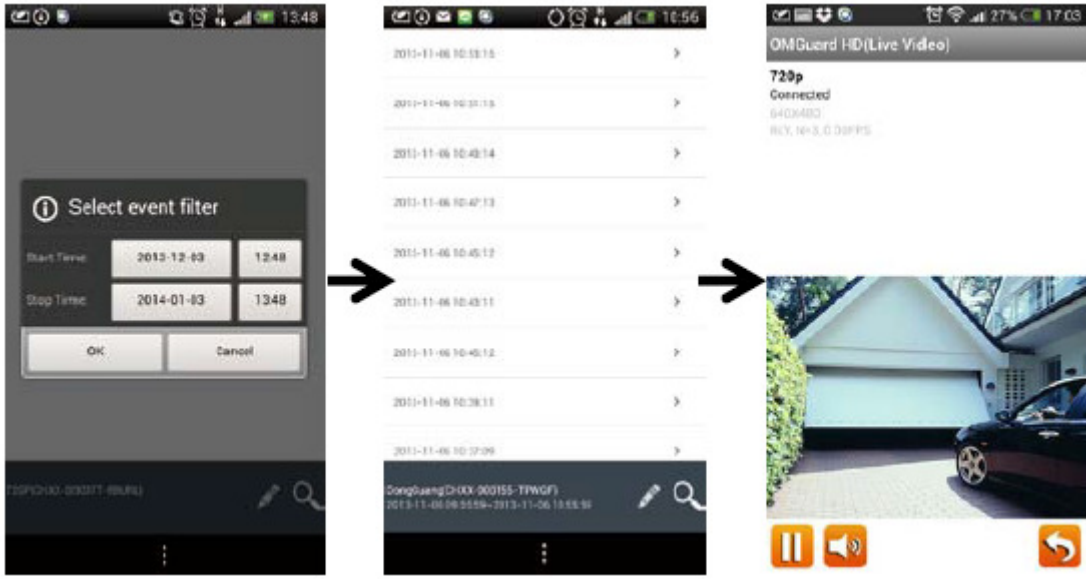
13:48

Select event filter

Start Time 2013-12-03 1248

Stop Time 2014-01-03 1348

OK Cancel

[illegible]

10:56

2013-11-06 10:53:15

2013-11-06 10:51:15

2013-11-06 10:49:14

2013-11-06 10:47:13

2013-11-06 10:45:12

2013-11-06 10:43:11

2013-11-06 10:40:12

2013-11-06 10:38:11

2013-11-06 10:37:09

DongGuang(DHXX-000155-TPWGF)
2013-11-06 09:55:59~2013-11-06 10:55:59

27% 17:03

OMGuard HD(Live Video)

720p
Connected
640X480
REY, N=3, 0.00FPS